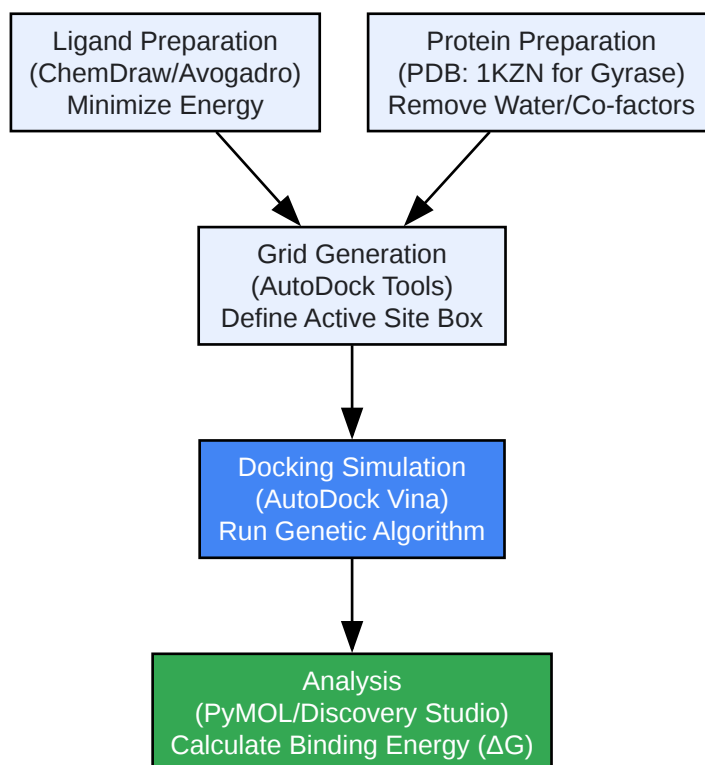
Ligand Preparation
(ChemDraw/Avogadro)
Minimize Energy

Protein Preparation
(PDB: 1KZN for Gyrase)
Remove Water/Co-factors

Grid Generation
(AutoDock Tools)
Define Active Site Box

Docking Simulation
(AutoDock Vina)
Run Genetic Algorithm

Analysis
(PyMOL/Discovery Studio)
Calculate Binding Energy (ΔG)